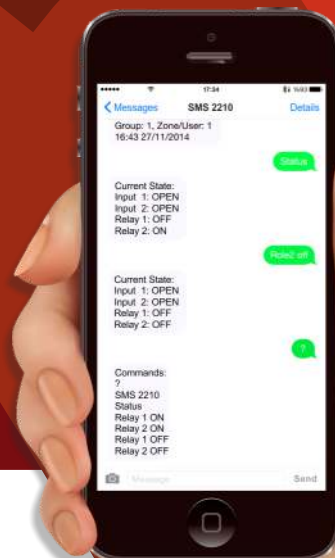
17:34

< Messages SMS 2210 Details

Group: 1, Zone/User: 1
16:43 27/11/2014

Status

Current State:
Input 1: OPEN
Input 2: OPEN
Relay 1: OFF
Relay 2: ON

Rele2 off

Current State:
Input 1: OPEN
Input 2: OPEN
Relay 1: OFF
Relay 2: OFF

?

Commands:
?
SMS 2210
Status
Relay 1 ON
Relay 2 ON
Relay 1 OFF
Relay 2 OFF

Message Send